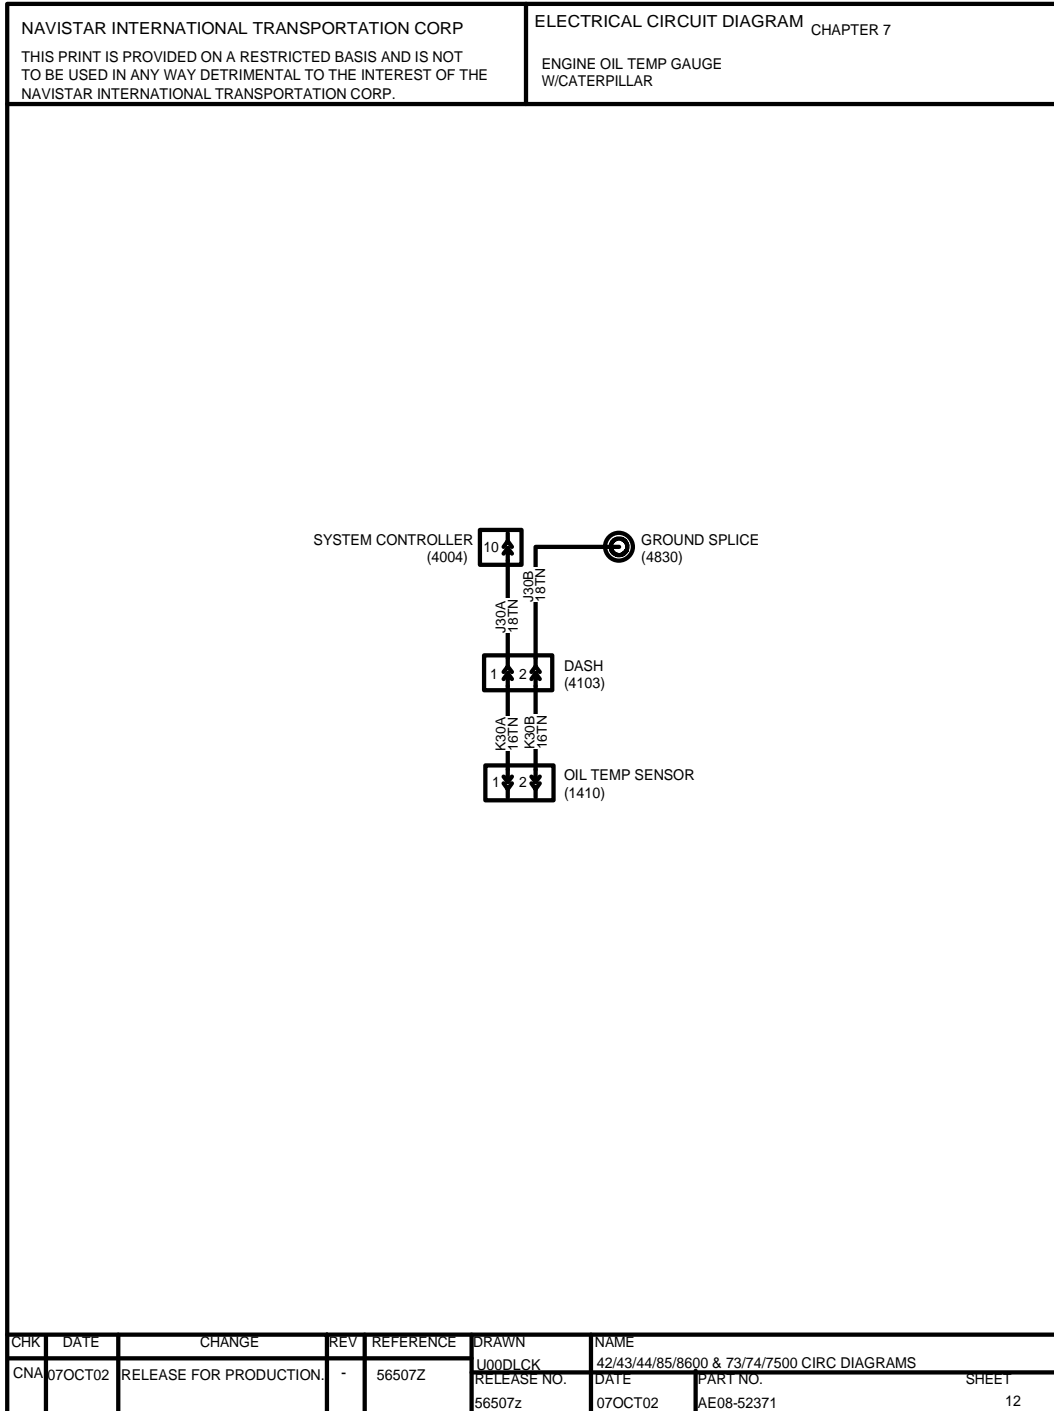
NAVISTAR INTERNATIONAL TRANSPORTATION CORP

THIS PRINT IS PROVIDED ON A RESTRICTED BASIS AND IS NOT TO BE USED IN ANY WAY DETRIMENTAL TO THE INTEREST OF THE NAVISTAR INTERNATIONAL TRANSPORTATION CORP.

ELECTRICAL CIRCUIT DIAGRAM CHAPTER 7

ENGINE OIL TEMP GAUGE
W/CATERPILLAR

SYSTEM CONTROLLER
(4004)

10

GROUND SPLICE
(4830)

J30A
18TN

J30B
18TN

1 2

DASH
(4103)

K30A
16TN

K30B
16TN

1 2

OIL TEMP SENSOR
(1410)

| CHK | DATE | CHANGE | REV | REFERENCE | DRAWN | NAME | | |
|---|---|---|---|---|---|---|---|---|
| CNA | 07OCT02 | RELEASE FOR PRODUCTION. | - | 56507Z | U00DLCK | 42/43/44/85/8600 & 73/74/7500 CIRC DIAGRAMS | | |
| | | | | | RELEASE NO. | DATE | PART NO. | SHEET |
| | | | | | 56507z | 07OCT02 | AE08-52371 | 12 |